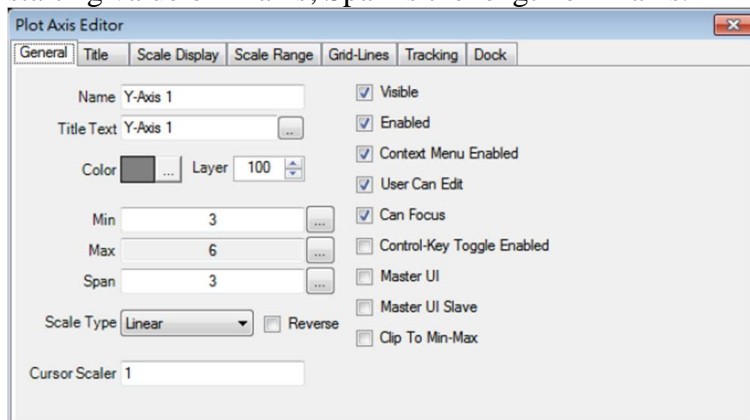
Plot Axis Editor

General | Title | Scale Display | Scale Range | Grid-Lines | Tracking | Dock

Name Y-Axis 1
Title Text Y-Axis 1 ...
Color ... Layer 100
Min 3 ...
Max 6 ...
Span 3 ...
Scale Type Linear
Reverse
Cursor Scaler 1

Visible
Enabled
Context Menu Enabled
User Can Edit
Can Focus
Control-Key Toggle Enabled
Master UI
Master UI Slave
Clip To Min-Max